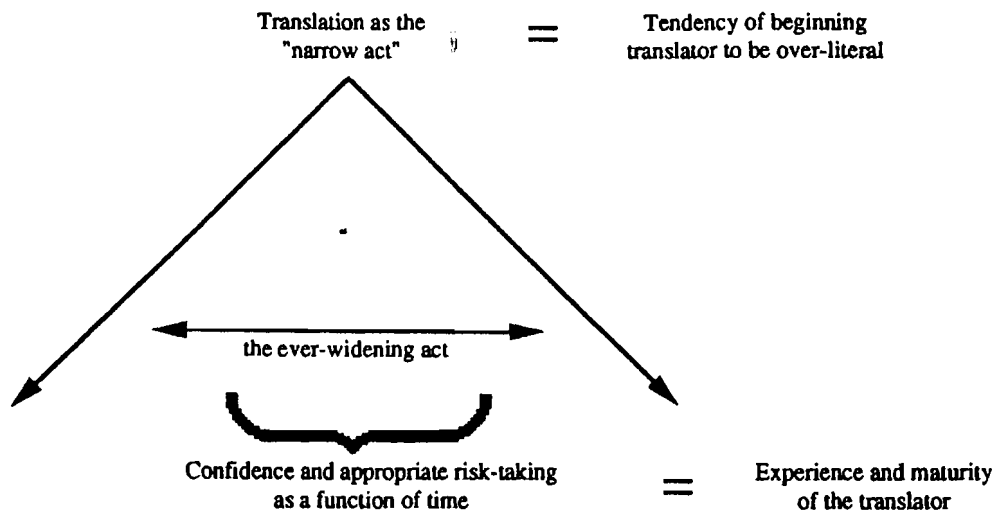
Translation as the "narrow act" = Tendency of beginning translator to be over-literal

the ever-widening act

Confidence and appropriate risk-taking as a function of time = Experience and maturity of the translator